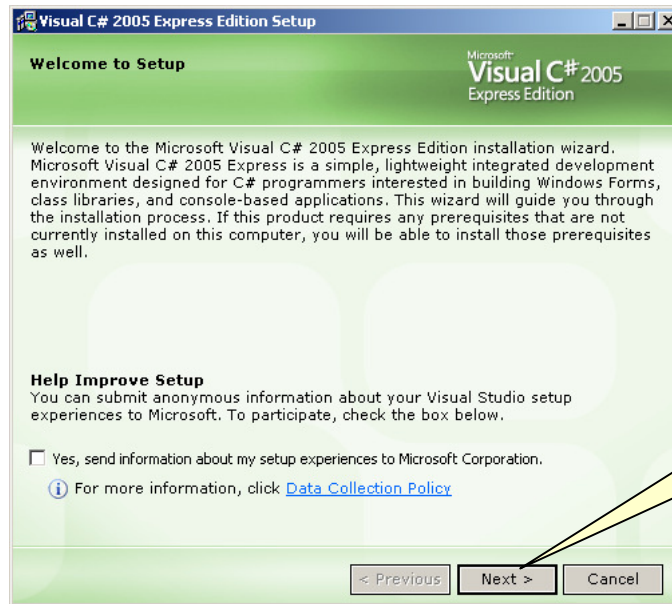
Visual C# 2005 Express Edition Setup

Welcome to Setup

Microsoft
Visual C# 2005
Express Edition

Welcome to the Microsoft Visual C# 2005 Express Edition installation wizard. Microsoft Visual C# 2005 Express is a simple, lightweight integrated development environment designed for C# programmers interested in building Windows Forms, class libraries, and console-based applications. This wizard will guide you through the installation process. If this product requires any prerequisites that are not currently installed on this computer, you will be able to install those prerequisites as well.

Help Improve Setup
You can submit anonymous information about your Visual Studio setup experiences to Microsoft. To participate, check the box below.

Yes, send information about my setup experiences to Microsoft Corporation.

For more information, click Data Collection Policy

< Previous
Next >
Cancel